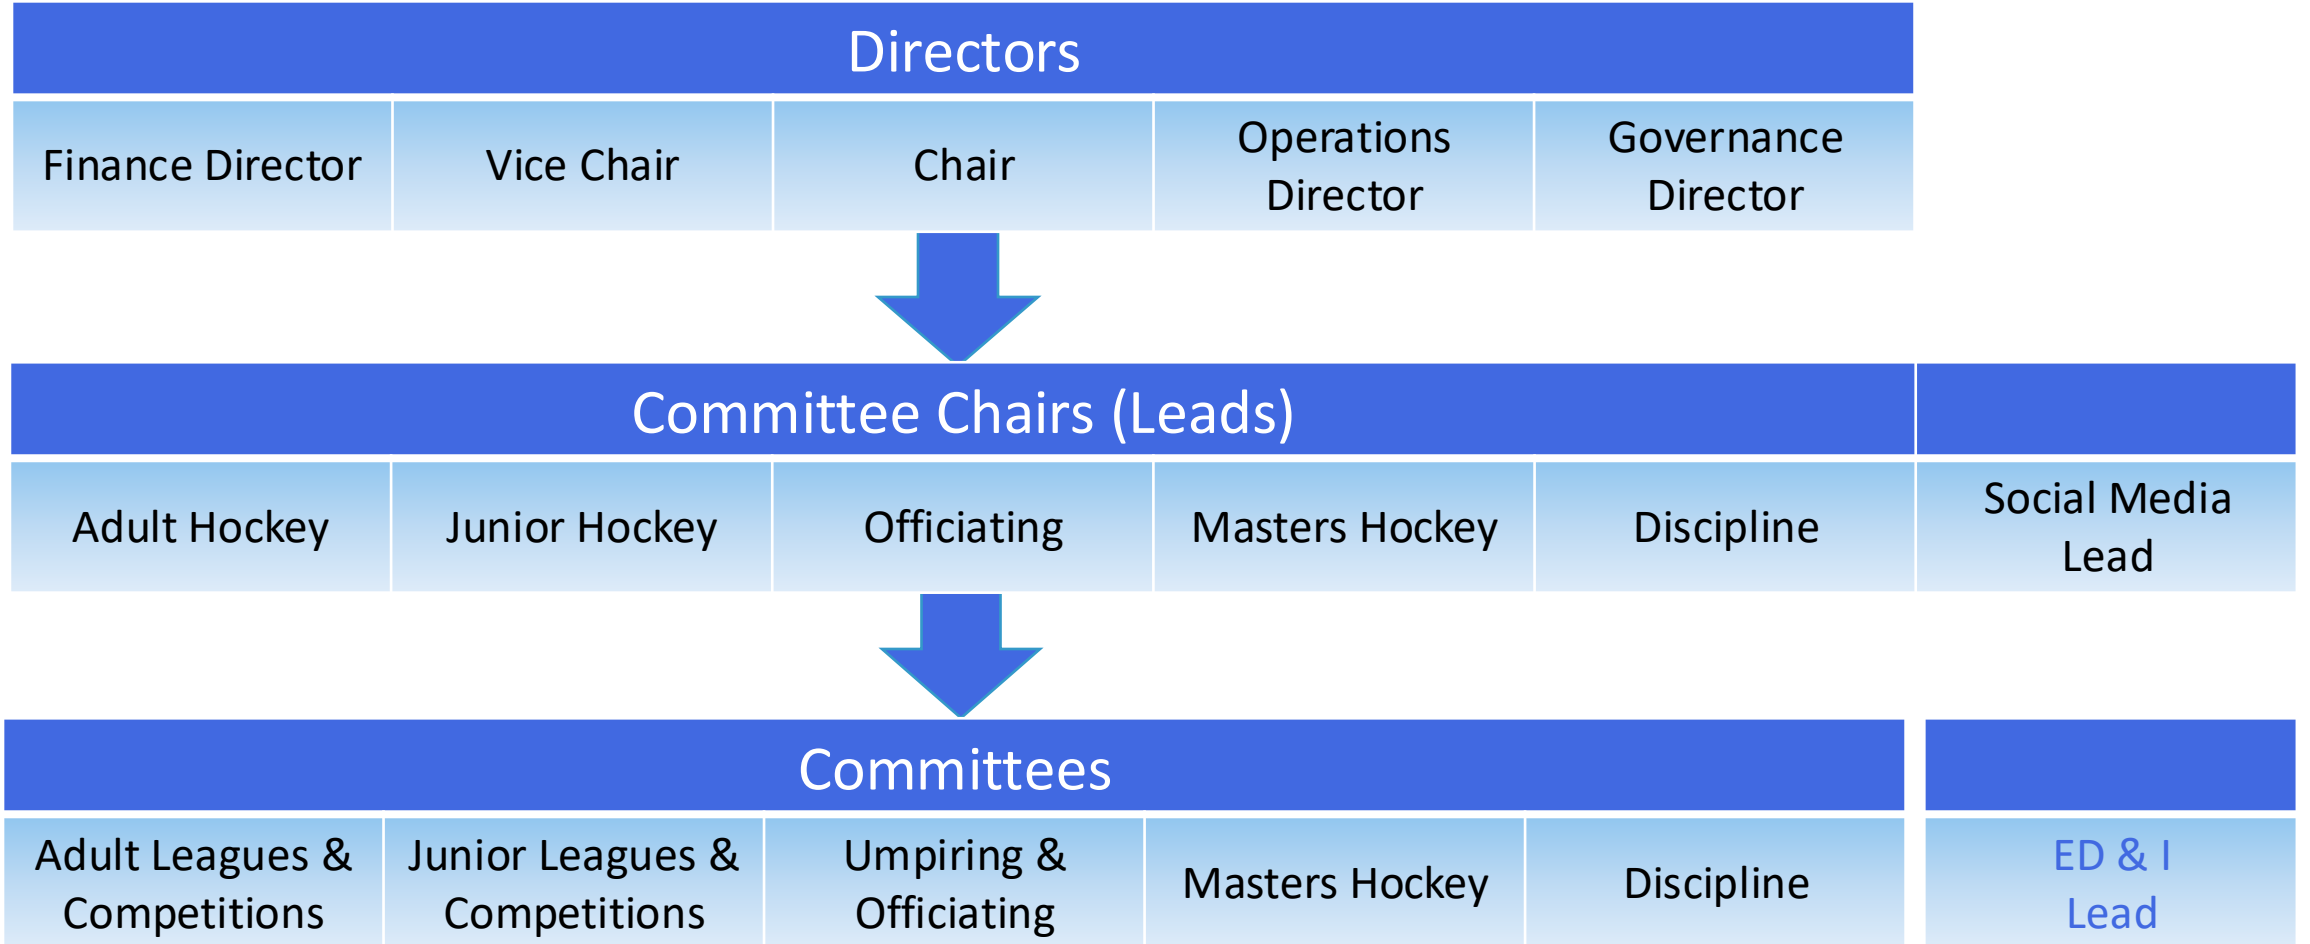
Directors

Finance Director

Vice Chair

Chair

Operations Director

Governance Director

Committee Chairs (Leads)

Adult Hockey

Junior Hockey

Officiating

Masters Hockey

Discipline

Social Media Lead

Committees

Adult Leagues & Competitions

Junior Leagues & Competitions

Umpiring & Officiating

Masters Hockey

Discipline

ED & I Lead